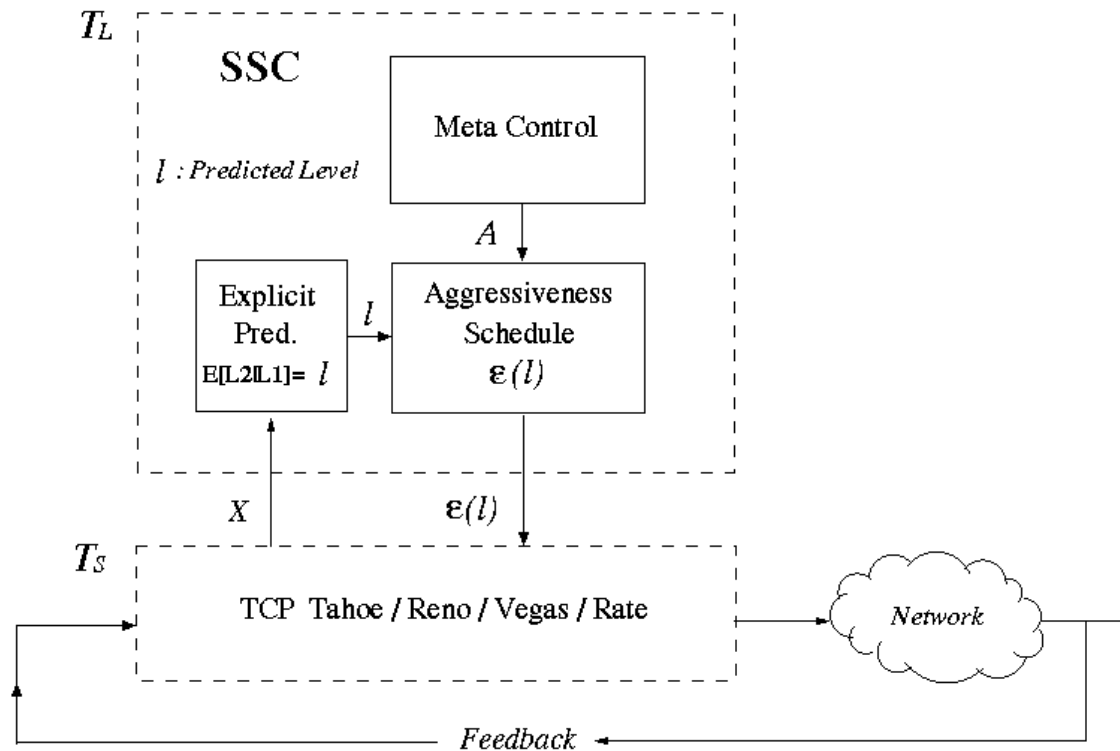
$T_L$

SSC

Meta Control

$l$ : Predicted Level

$A$

Explicit Pred.

E[L2|L1]= $l$

$l$

Aggressiveness Schedule

$\varepsilon(l)$

$X$

$\varepsilon(l)$

$T_S$

TCP Tahoe / Reno / Vegas / Rate

Network

Feedback